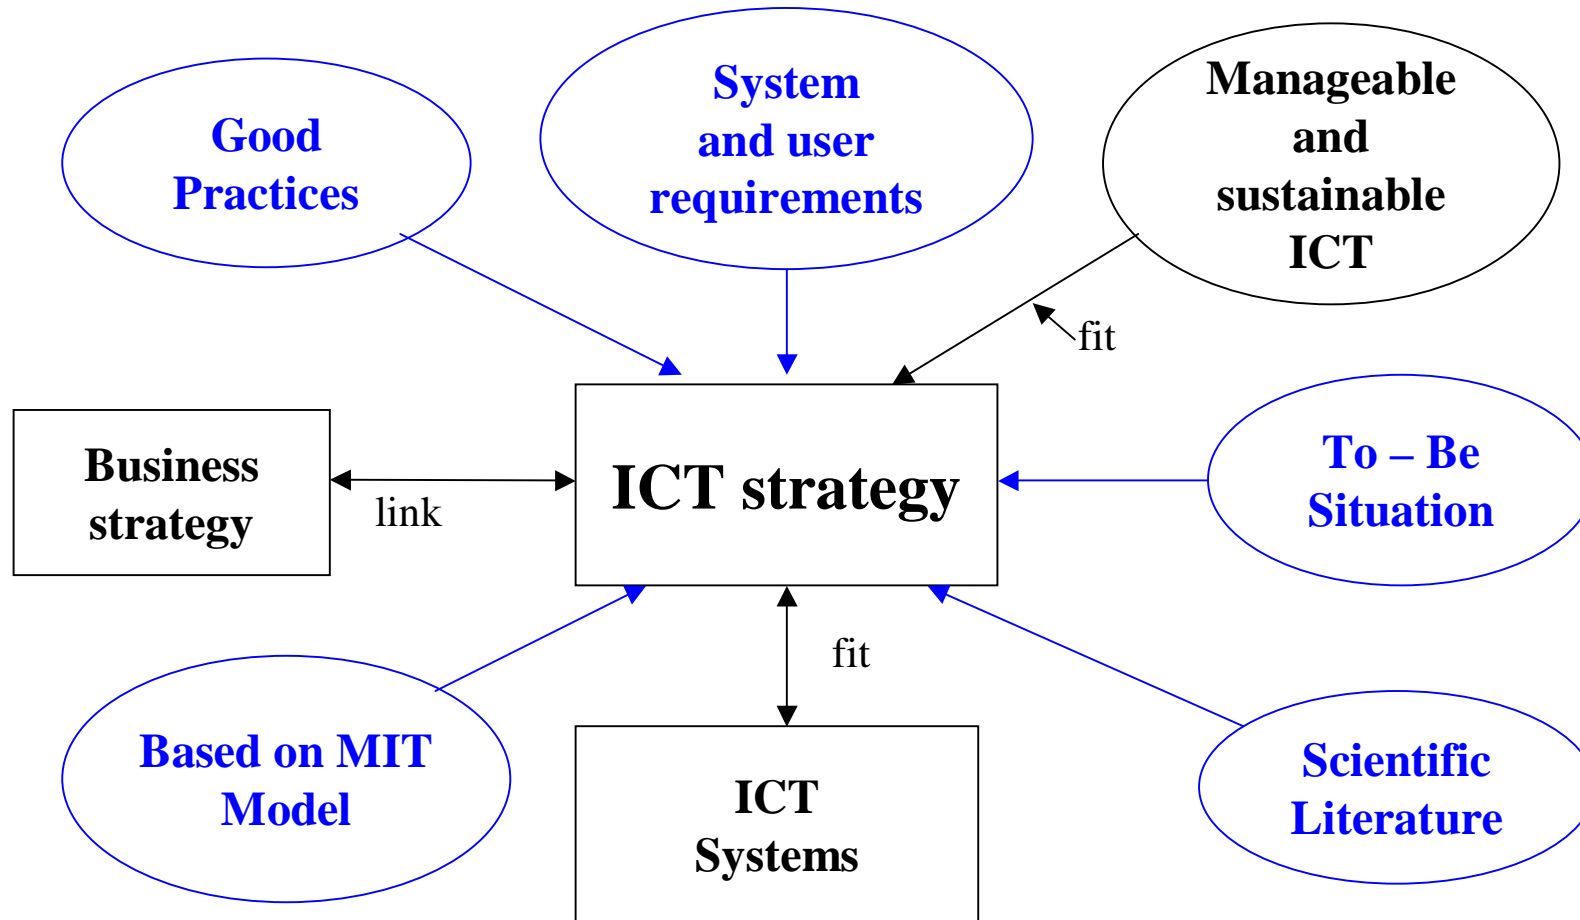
Good Practices

System and user requirements

Manageable and sustainable ICT

fit

Business strategy

link

ICT strategy

To – Be Situation

fit

Based on MIT Model

ICT Systems

Scientific Literature